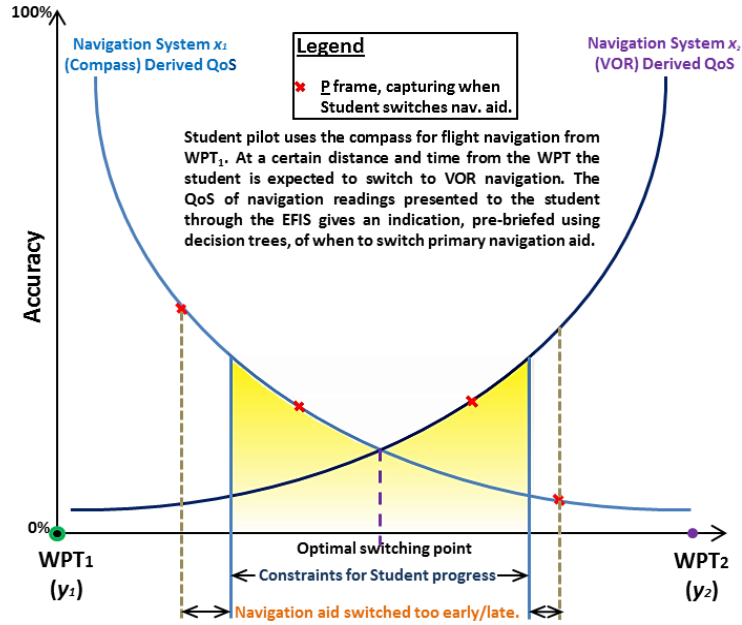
100%

Navigation System $x_1$ (Compass) Derived QoS

Legend

✖ P frame, capturing when Student switches nav. aid.

Navigation System $x_2$ (VOR) Derived QoS

Student pilot uses the compass for flight navigation from WPT$_1$. At a certain distance and time from the WPT the student is expected to switch to VOR navigation. The QoS of navigation readings presented to the student through the EFIS gives an indication, pre-briefed using decision trees, of when to switch primary navigation aid.

Accuracy

0%

WPT$_1$ ($y_1$)

Optimal switching point

WPT$_2$ ($y_2$)

Constraints for Student progress

Navigation aid switched too early/late.